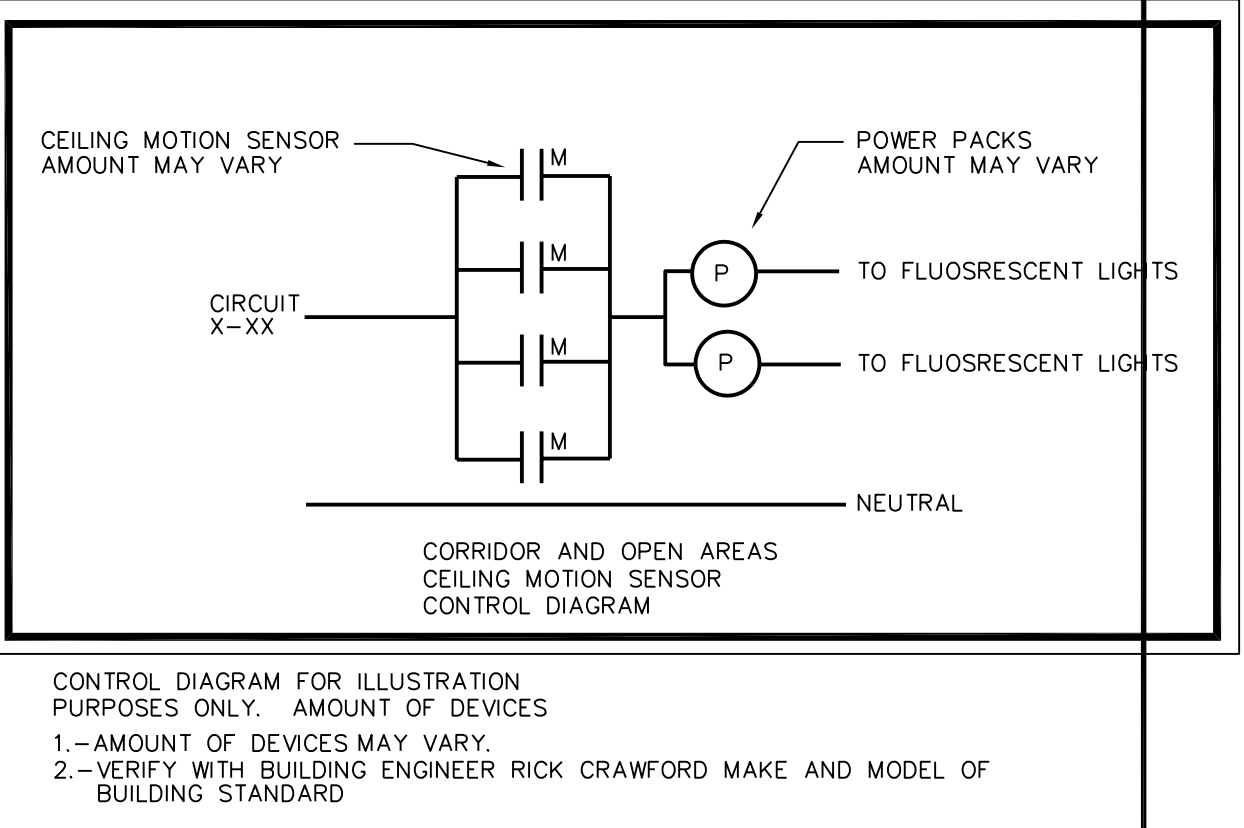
CEILING MOTION SENSOR
AMOUNT MAY VARY

M

M

M

M

POWER PACKS
AMOUNT MAY VARY

CIRCUIT
X–XX

P

TO FLUOSRESCENT LIGHTS

P

TO FLUOSRESCENT LIGHTS

NEUTRAL

CORRIDOR AND OPEN AREAS
CEILING MOTION SENSOR
CONTROL DIAGRAM

CONTROL DIAGRAM FOR ILLUSTRATION
PURPOSES ONLY. AMOUNT OF DEVICES

1.–AMOUNT OF DEVICES MAY VARY.
2.–VERIFY WITH BUILDING ENGINEER RICK CRAWFORD MAKE AND MODEL OF BUILDING STANDARD